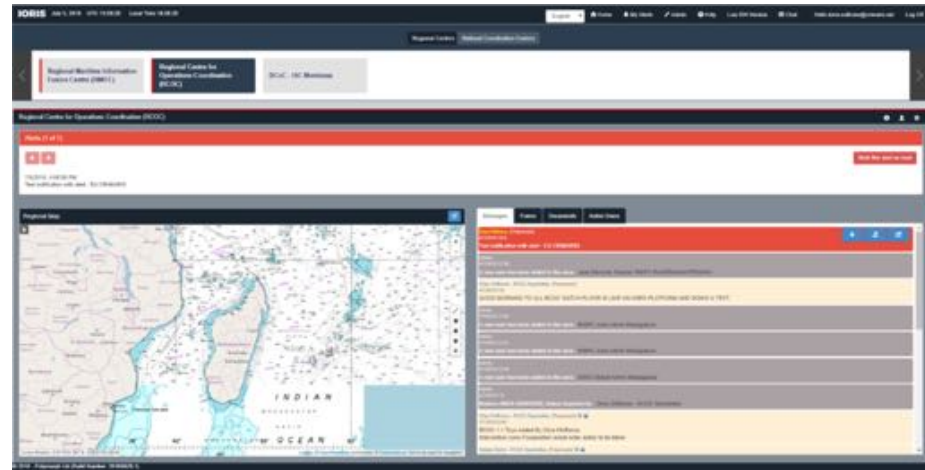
IORIS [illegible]

Regional Centre for Operations Coordination (RCOC)

Regional Maritime Information Fusion Centre (RMIFC)

Regional Centre for Operations Coordination (RCOC)

Alerts (1 of 1)

Regional Map

Messages

INDIAN

OCEAN